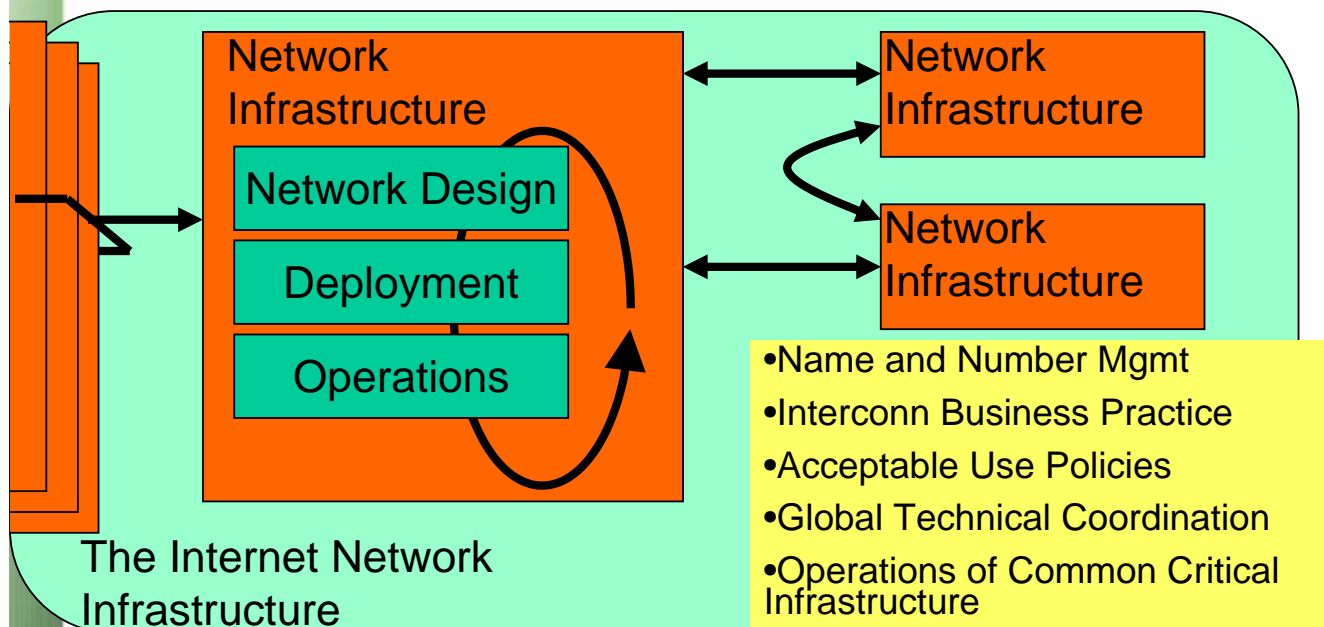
Network Infrastructure

Network Design

Deployment

Operations

Network Infrastructure

Network Infrastructure

•Name and Number Mgmt
•Interconn Business Practice
•Acceptable Use Policies
•Global Technical Coordination
•Operations of Common Critical Infrastructure

The Internet Network Infrastructure